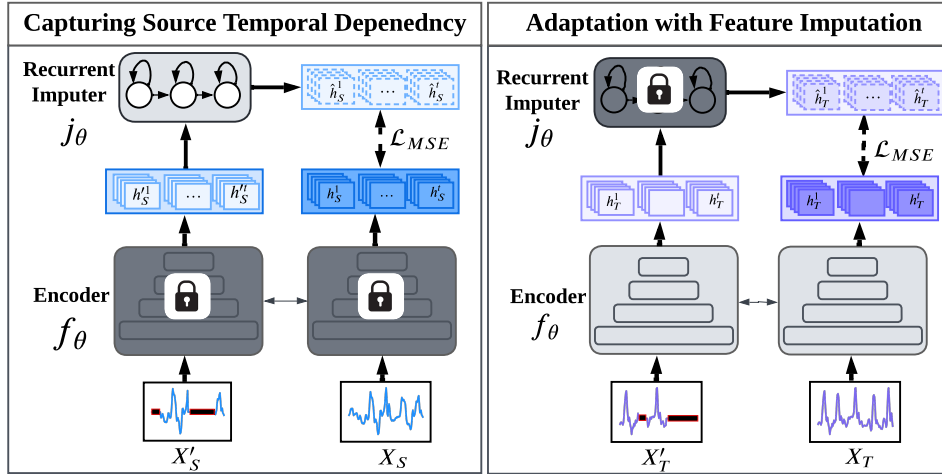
Capturing Source Temporal Depenedncy

Recurrent Imputer

$j_\theta$

$\hat{h}_S^1$ $\cdots$ $\hat{h}_S^t$

$\mathcal{L}_{MSE}$

$h_S'^1$ $\cdots$ $h_S'^t$

$h_S^1$ $\cdots$ $h_S^t$

Encoder

$f_\theta$

$X_S'$

$X_S$

Adaptation with Feature Imputation

Recurrent Imputer

$j_\theta$

$\hat{h}_T^1$ $\cdots$ $\hat{h}_T^t$

$\mathcal{L}_{MSE}$

$h_T'^1$ $h_T'^t$

$h_T^1$ $h_T^t$

Encoder

$f_\theta$

$X_T'$

$X_T$